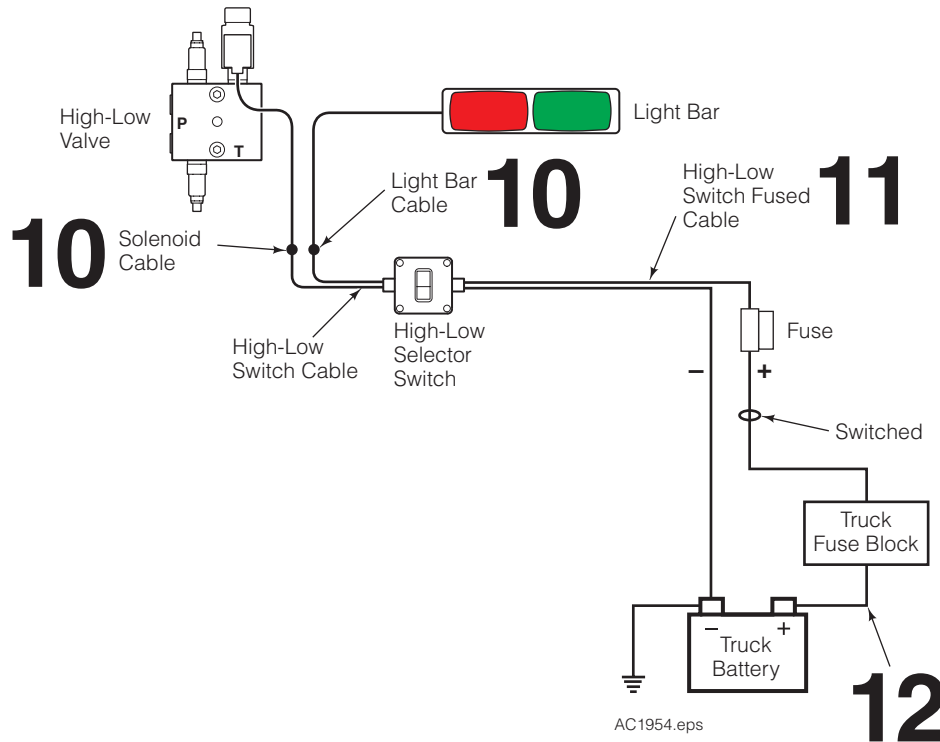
High-Low Valve

P

T

Light Bar

Light Bar Cable

10

High-Low Switch Fused Cable

11

10

Solenoid Cable

High-Low Switch Cable

High-Low Selector Switch

Fuse

–

+

Switched

Truck Fuse Block

–

+

Truck Battery

12

AC1954.eps